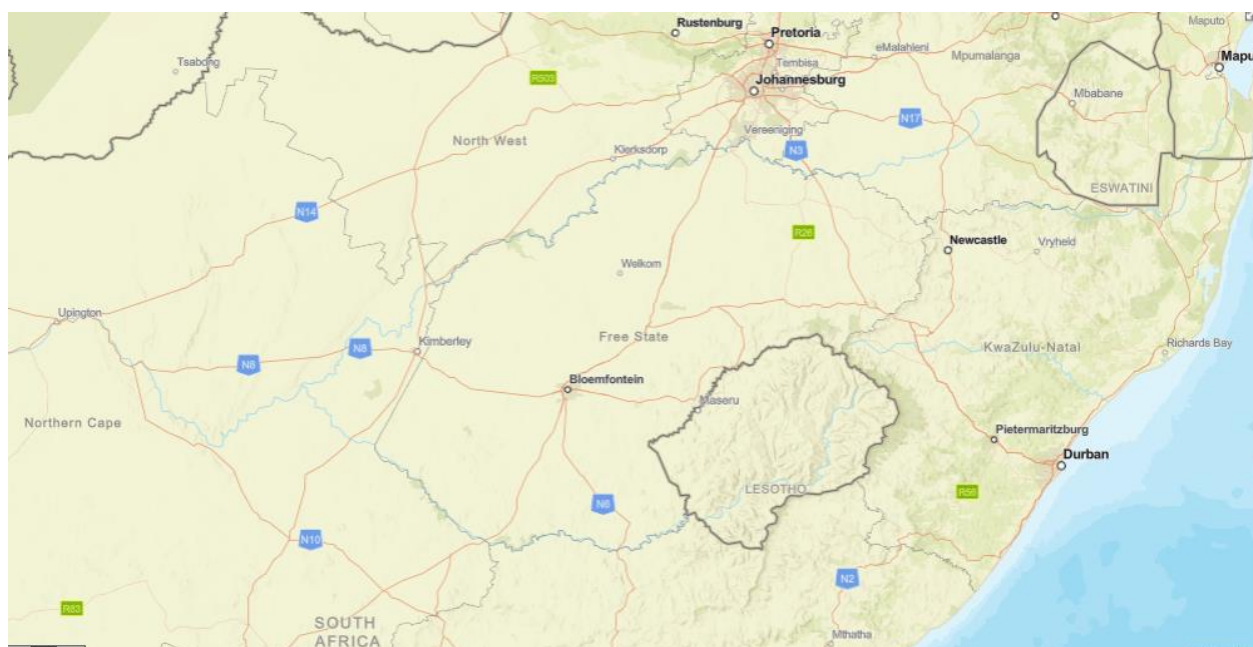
Rustenburg
Pretoria
eMalahleni
Mpumalanga
Maputo
Mapu
Tsabong
R503
Tembisa
Johannesburg
Mbabane
N17
North West
Klerksdorp
Vereeniging
N3
ESWATINI
N14
R26
Newcastle
Vryheid
Welkom
Upington
Free State
KwaZulu-Natal
Richards Bay
Kimberley
N8
N8
Bloemfontein
Maseru
Northern Cape
Pietermaritzburg
Durban
LESOTHO
R56
N6
N10
N2
R63
SOUTH
AFRICA
Mthatha